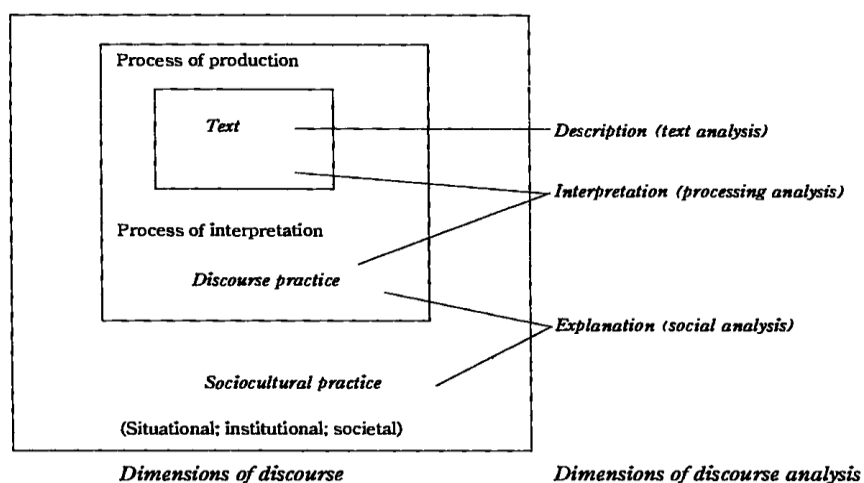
Process of production

Text

Process of interpretation

Discourse practice

Sociocultural practice

(Situational; institutional; societal)

Description (text analysis)

Interpretation (processing analysis)

Explanation (social analysis)

Dimensions of discourse

Dimensions of discourse analysis